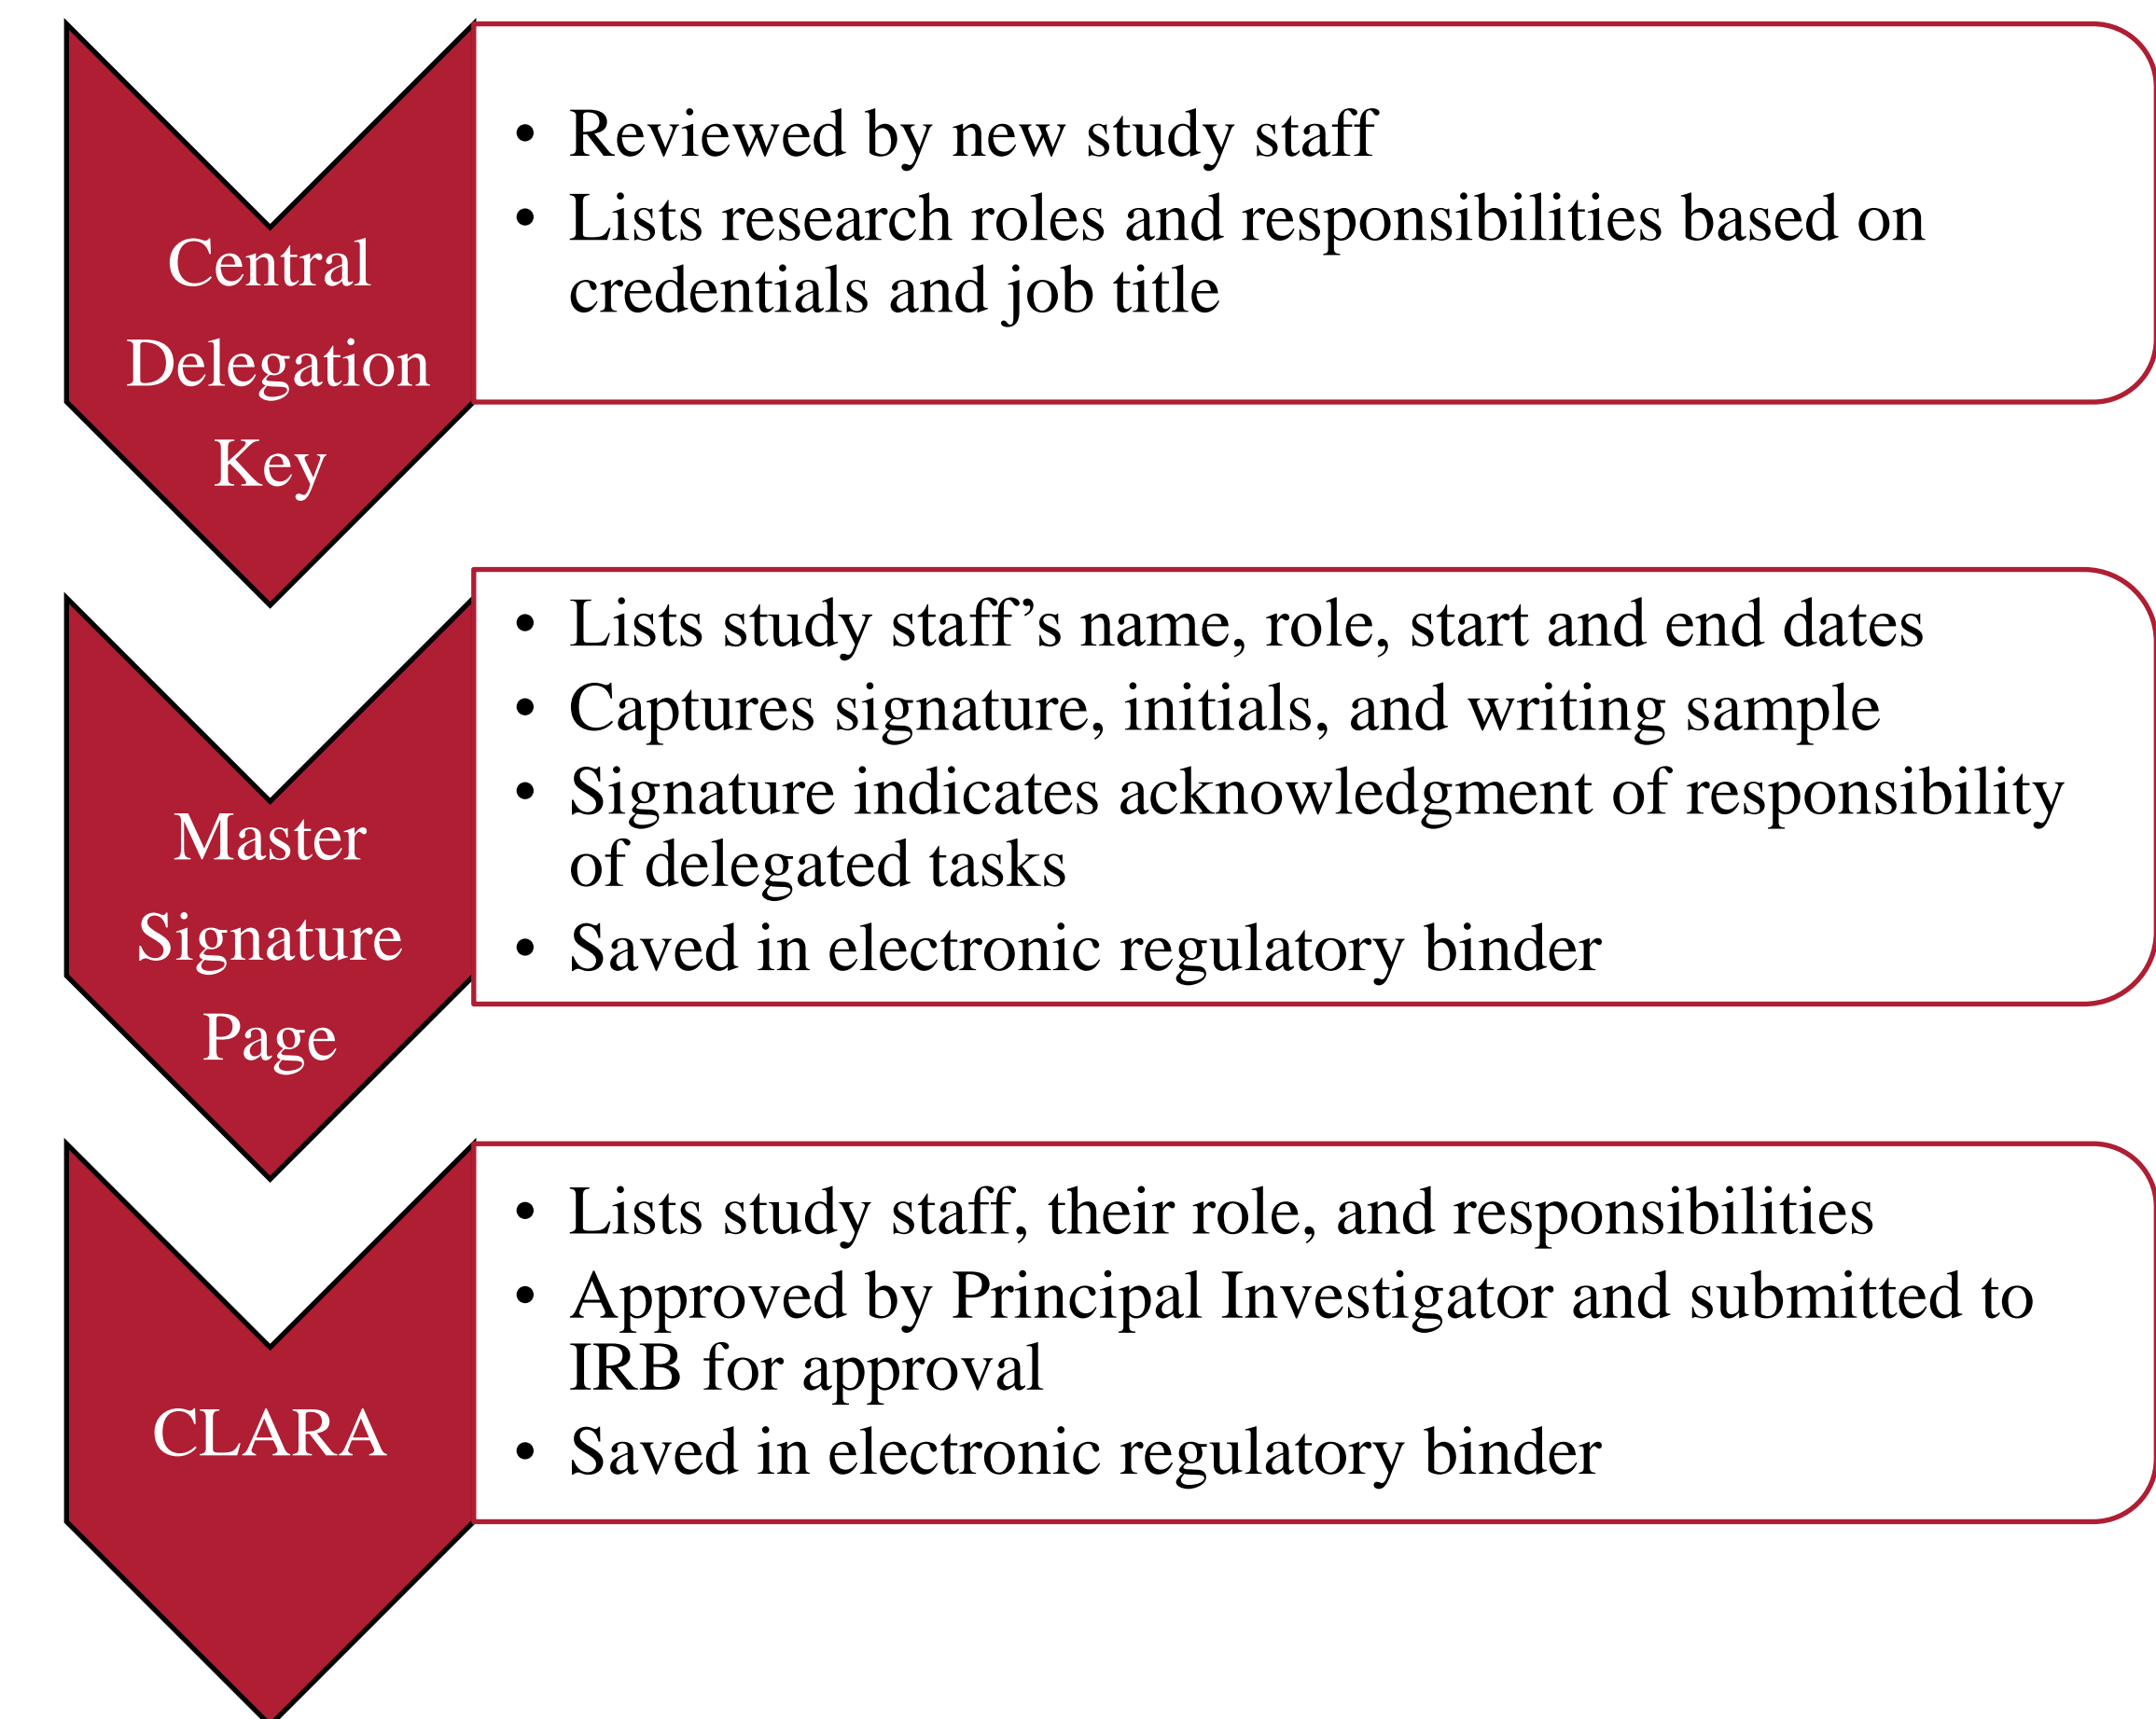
Central Delegation Key

- Reviewed by new study staff
- Lists research roles and responsibilities based on credentials and job title

Master Signature Page

- Lists study staff’s name, role, start and end dates
- Captures signature, initials, and writing sample
- Signature indicates acknowledgment of responsibility of delegated tasks
- Saved in electronic regulatory binder

CLARA

- Lists study staff, their role, and responsibilities
- Approved by Principal Investigator and submitted to IRB for approval
- Saved in electronic regulatory binder